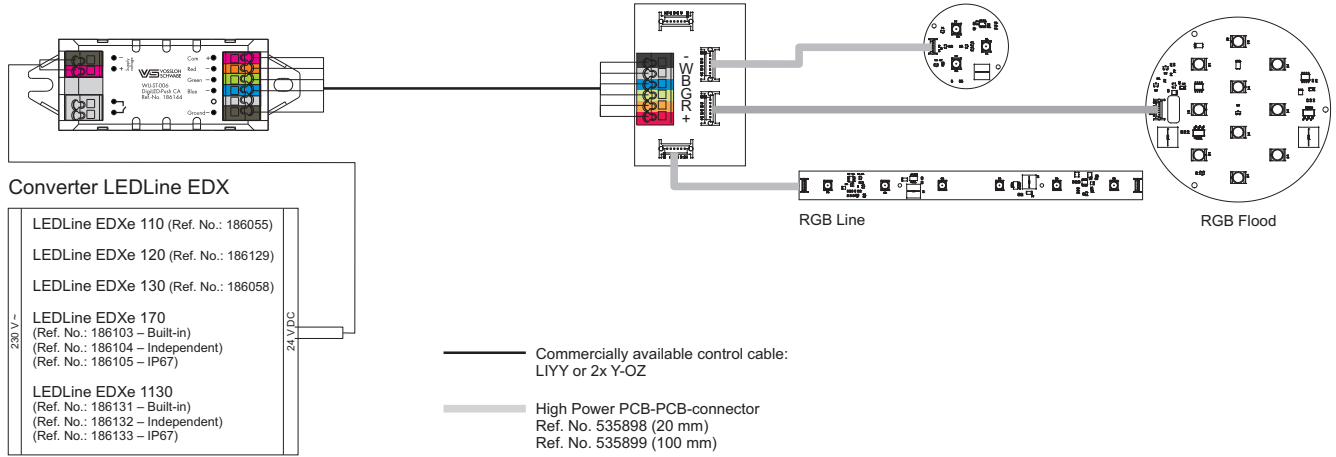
Converter LEDLine EDX

230 V~

LEDLine EDXe 110 (Ref. No.: 186055)

LEDLine EDXe 120 (Ref. No.: 186129)

LEDLine EDXe 130 (Ref. No.: 186058)

LEDLine EDXe 170
(Ref. No.: 186103 – Built-in)
(Ref. No.: 186104 – Independent)
(Ref. No.: 186105 – IP67)

LEDLine EDXe 1130
(Ref. No.: 186131 – Built-in)
(Ref. No.: 186132 – Independent)
(Ref. No.: 186133 – IP67)

24 V DC

VS VOSSLOH SCHWABE
WG-ST-006
DigiLED-Push CA
Ref.-No. 186144

Com
Red
Green
Blue
Ground

-
W
B
G
R
+

RGB Line

RGB Flood

Commercially available control cable:
LIYY or 2x Y-OZ

High Power PCB-PCB-connector
Ref. No. 535898 (20 mm)
Ref. No. 535899 (100 mm)